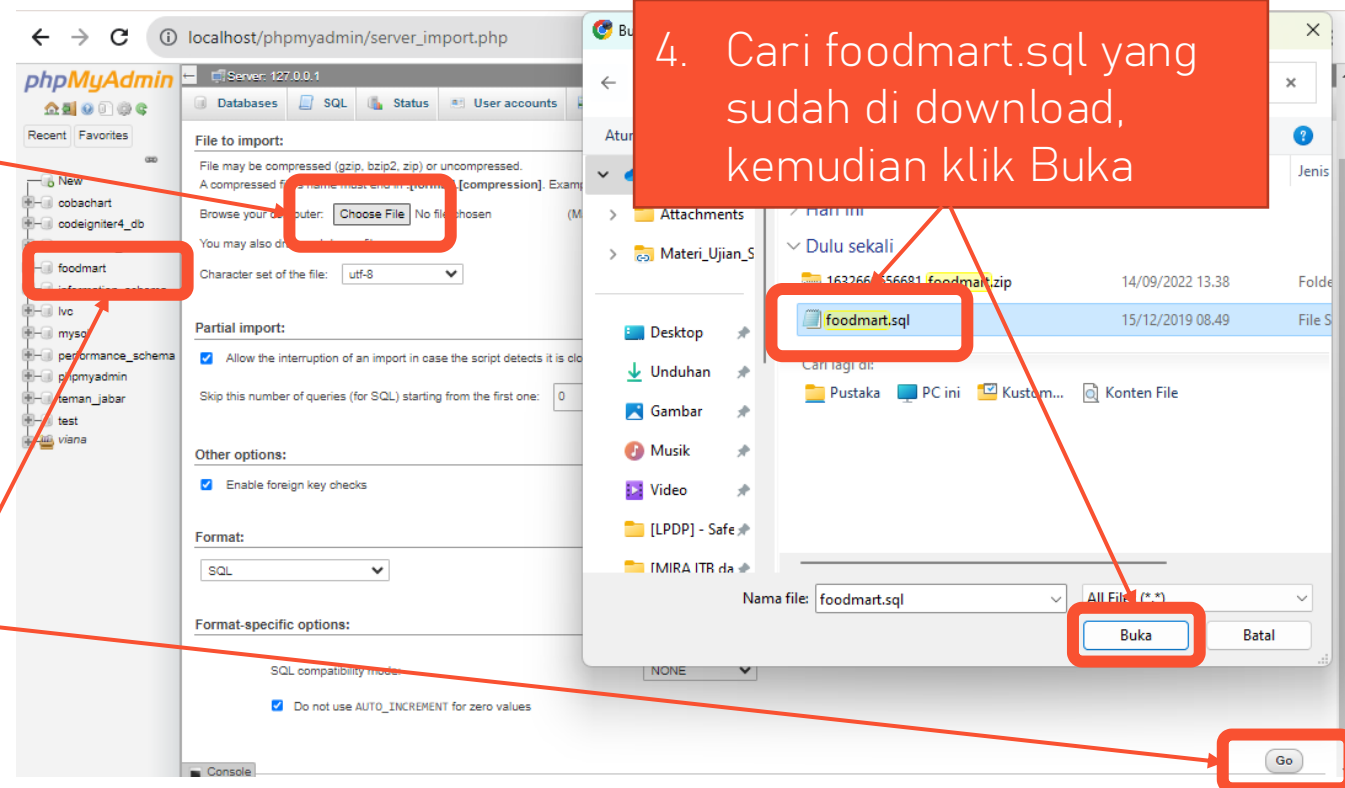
localhost/phpmyadmin/server_import.php

phpMyAdmin

Recent Favorites

New
cobachart
codeigniter4_db
foodmart
information_schema
lvc
mysql
performance_schema
phpmyadmin
teman_jabar
test
viana

Server: 127.0.0.1

Databases SQL Status User accounts

File to import:

File may be compressed (gzip, bzip2, zip) or uncompressed.
A compressed fi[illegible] name must end in .[format].[compression]. Examp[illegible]

Browse your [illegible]puter: Choose File No file chosen (M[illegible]

You may also dr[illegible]

Character set of the file: utf-8

Partial import:

Allow the interruption of an import in case the script detects it is clo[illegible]

Skip this number of queries (for SQL) starting from the first one: 0

Other options:

Enable foreign key checks

Format:

SQL

Format-specific options:

SQL compatibility mode: NONE

Do not use AUTO_INCREMENT for zero values

Console

Go

Bu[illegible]

4. Cari foodmart.sql yang sudah di download, kemudian klik Buka

Atur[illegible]

Jenis

Attachments

Materi_Ujian_S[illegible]

Hari ini

Dulu sekali

163266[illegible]56681_foodmart.zip 14/09/2022 13.38 Folde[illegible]

foodmart.sql 15/12/2019 08.49 File S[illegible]

Cari lagi di:

Pustaka PC ini Kustom... Konten File

Desktop

Unduhan

Gambar

Musik

Video

[LPDP] - Safe

[MIRA ITB da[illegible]

Nama file: foodmart.sql

All Files (*.*)

Buka

Batal